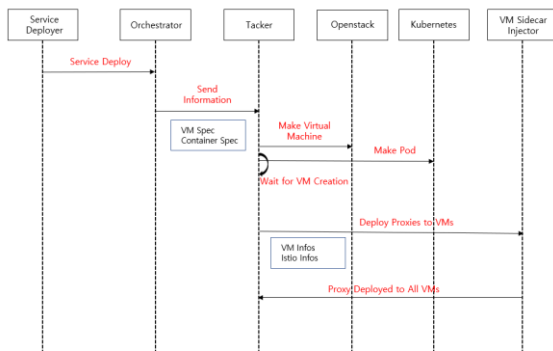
Service Deployer

Orchestrator

Tacker

Openstack

Kubernetes

VM Sidecar Injector

Service Deploy

Send Information

VM Spec
Container Spec

Make Virtual Machine

Make Pod

Wait for VM Creation

Deploy Proxies to VMs

VM Infos
Istio Infos

Proxy Deployed to All VMs